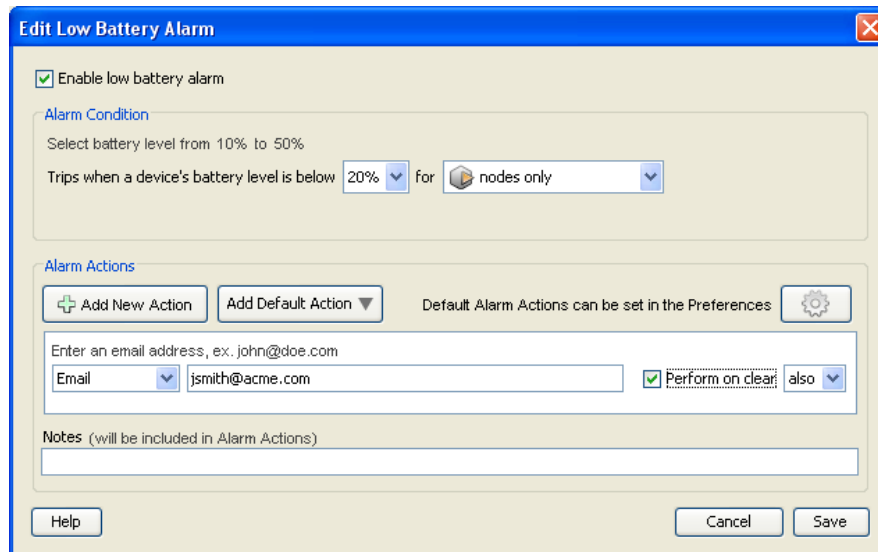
Edit Low Battery Alarm

Enable low battery alarm

Alarm Condition

Select battery level from 10% to 50%

Trips when a device's battery level is below 20% for nodes only

Alarm Actions

Add New Action

Add Default Action

Default Alarm Actions can be set in the Preferences

Enter an email address, ex. john@doe.com

Email jsmith@acme.com

Perform on clear also

Notes (will be included in Alarm Actions)

Help

Cancel

Save